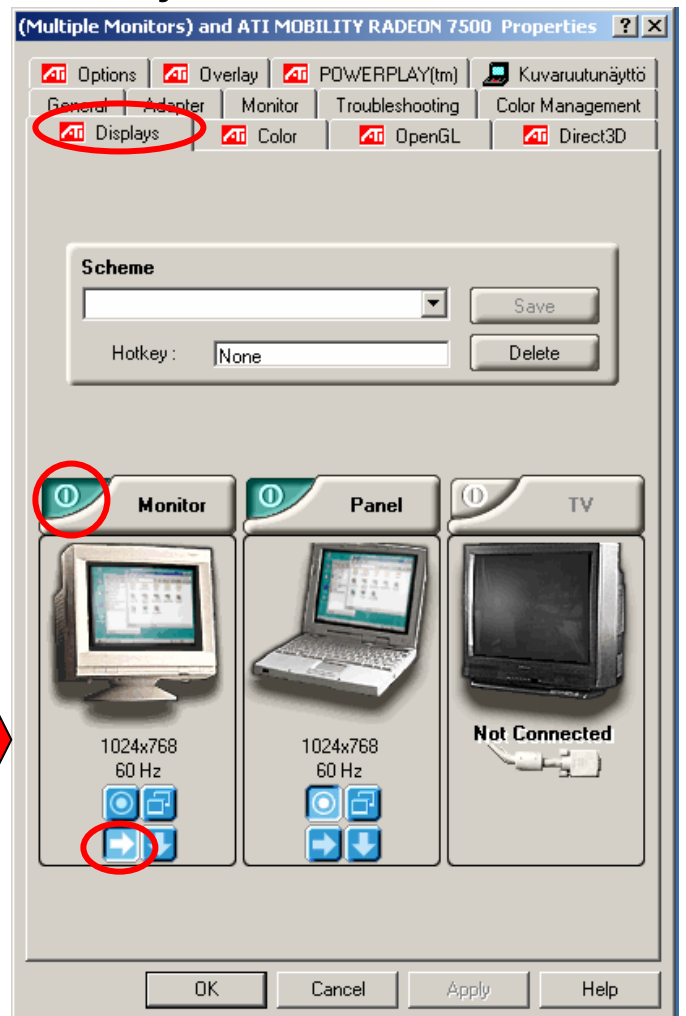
(Multiple Monitors) and ATI MOBILITY RADEON 7500 Properties ? X

Options Overlay POWERPLAY(tm) Kuvaruutunäyttö
General Adapter Monitor Troubleshooting Color Management
Displays Color OpenGL Direct3D

Scheme
Save
Hotkey : None
Delete

Monitor
Panel
TV

1024x768
60 Hz

1024x768
60 Hz

Not Connected

OK Cancel Apply Help